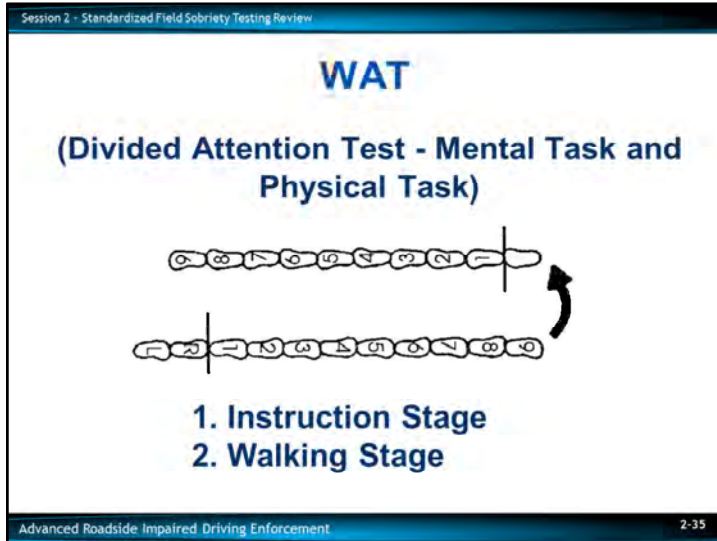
Session 2 - Standardized Field Sobriety Testing Review

WAT

(Divided Attention Test - Mental Task and Physical Task)

9 8 7 6 5 4 3 2 1

1 2 1 2 3 4 5 6 7 8 9

1. Instruction Stage
2. Walking Stage

Advanced Roadside Impaired Driving Enforcement

2-35